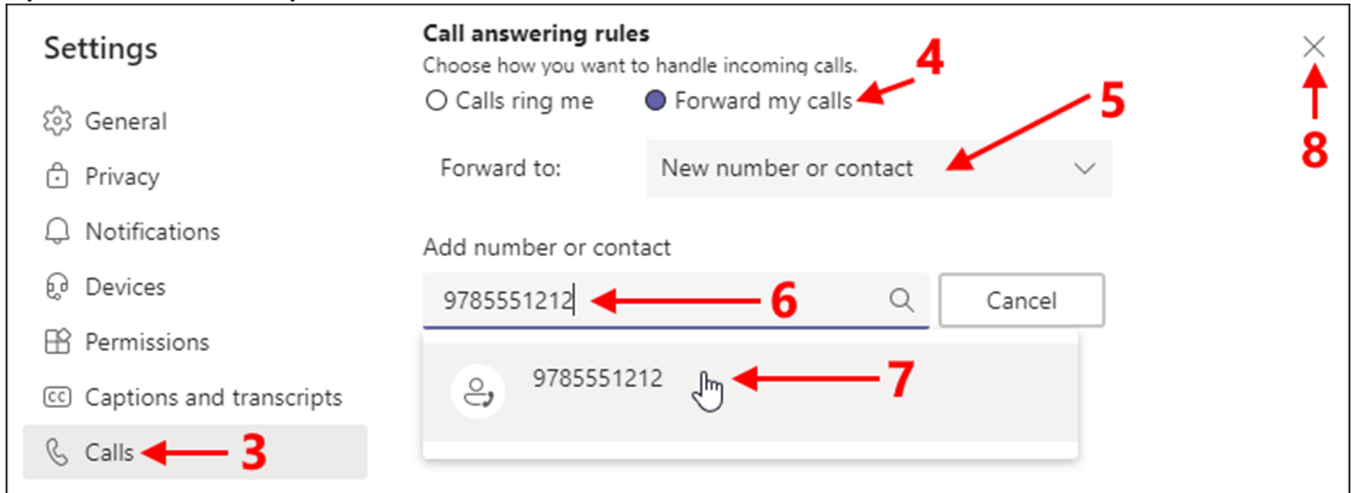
Settings

General

Privacy

Notifications

Devices

Permissions

Captions and transcripts

Calls

3

Call answering rules

Choose how you want to handle incoming calls.

Calls ring me

Forward my calls

4

5

Forward to:

New number or contact

Add number or contact

9785551212

6

Cancel

9785551212

7

8